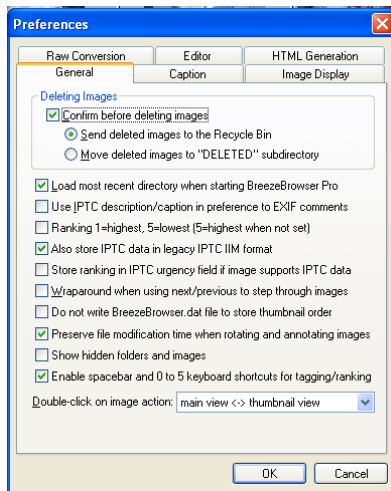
Preferences

Raw Conversion
Editor
HTML Generation
General
Caption
Image Display

Deleting Images

Confirm before deleting images

Send deleted images to the Recycle Bin

Move deleted images to "DELETED" subdirectory

Load most recent directory when starting BreezeBrowser Pro

Use IPTC description/caption in preference to EXIF comments

Ranking 1=highest, 5=lowest (5=highest when not set)

Also store IPTC data in legacy IPTC IIM format

Store ranking in IPTC urgency field if image supports IPTC data

Wraparound when using next/previous to step through images

Do not write BreezeBrowser.dat file to store thumbnail order

Preserve file modification time when rotating and annotating images

Show hidden folders and images

Enable spacebar and 0 to 5 keyboard shortcuts for tagging/ranking

Double-click on image action: main view <-> thumbnail view

OK
Cancel